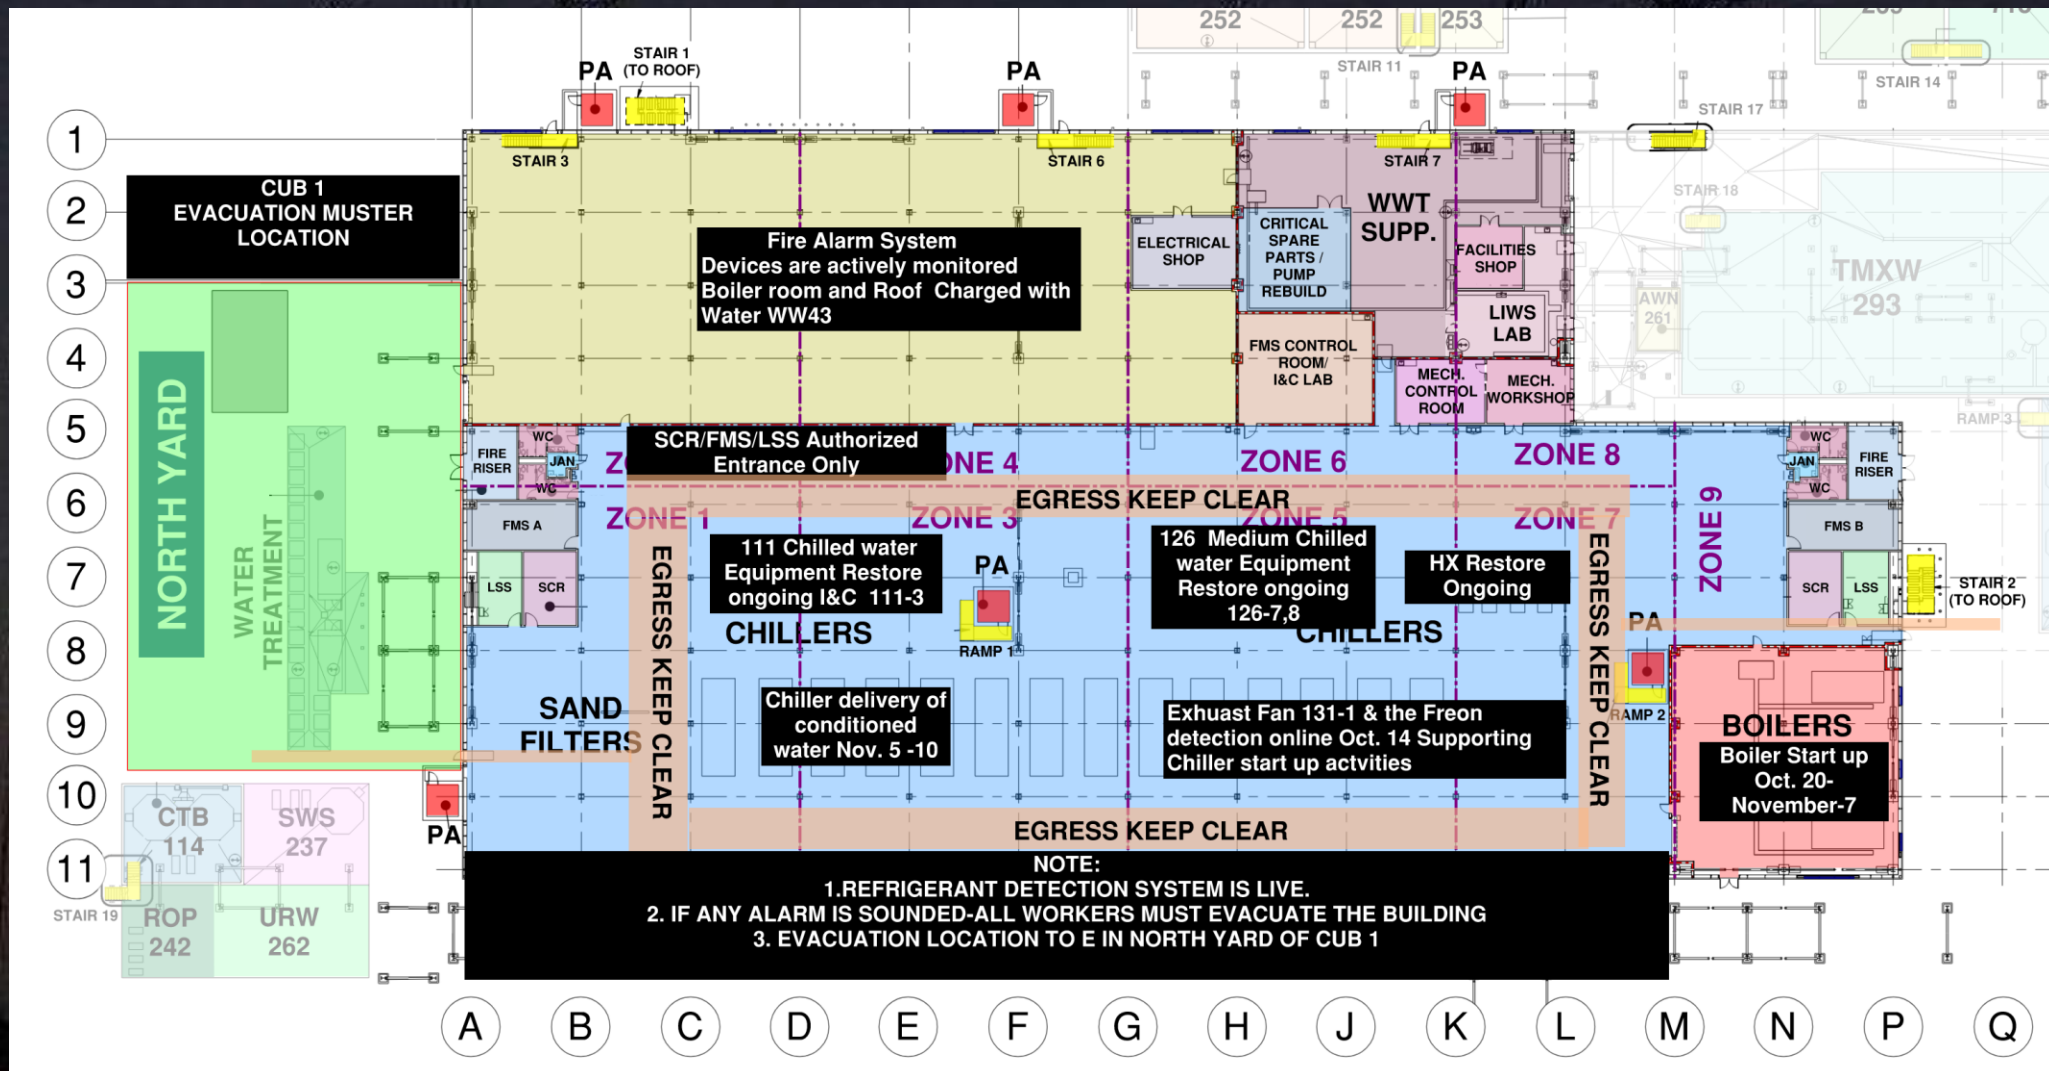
252 252 253
STAIR 1 (TO ROOF)
PA PA PA
STAIR 11
STAIR 14
STAIR 17
1
2
3
4
5
6
7
8
9
10
11
STAIR 3
STAIR 6
STAIR 7
CUB 1 EVACUATION MUSTER LOCATION
Fire Alarm System Devices are actively monitored Boiler room and Roof Charged with Water WW43
ELECTRICAL SHOP
CRITICAL SPARE PARTS / PUMP REBUILD
WWT SUPP.
FACILITIES SHOP
STAIR 18
TMXW 293
AWN 261
LIWS LAB
FMS CONTROL ROOM/ I&C LAB
MECH. CONTROL ROOM
MECH. WORKSHOP
RAMP 3
NORTH YARD
WATER TREATMENT
FIRE RISER
WC
JAN
WC
SCR/FMS/LSS Authorized Entrance Only
ZONE 4
ZONE 6
ZONE 8
WC
JAN
WC
FIRE RISER
EGRESS KEEP CLEAR
FMS A
ZONE 1
ZONE 3
ZONE 5
ZONE 7
ZONE 9
FMS B
111 Chilled water Equipment Restore ongoing I&C 111-3
126 Medium Chilled water Equipment Restore ongoing 126-7,8
HX Restore Ongoing
LSS
SCR
PA
SCR
LSS
STAIR 2 (TO ROOF)
CHILLERS
RAMP 1
CHILLERS
EGRESS KEEP CLEAR
EGRESS KEEP CLEAR
PA
SAND FILTERS
Chiller delivery of conditioned water Nov. 5 -10
Exhuast Fan 131-1 & the Freon detection online Oct. 14 Supporting Chiller start up actvities
RAMP 2
BOILERS
Boiler Start up Oct. 20- November-7
CTB 114
SWS 237
PA
EGRESS KEEP CLEAR
STAIR 19
ROP 242
URW 262
NOTE:
1.REFRIGERANT DETECTION SYSTEM IS LIVE.
2. IF ANY ALARM IS SOUNDED-ALL WORKERS MUST EVACUATE THE BUILDING
3. EVACUATION LOCATION TO E IN NORTH YARD OF CUB 1
A B C D E F G H J K L M N P Q